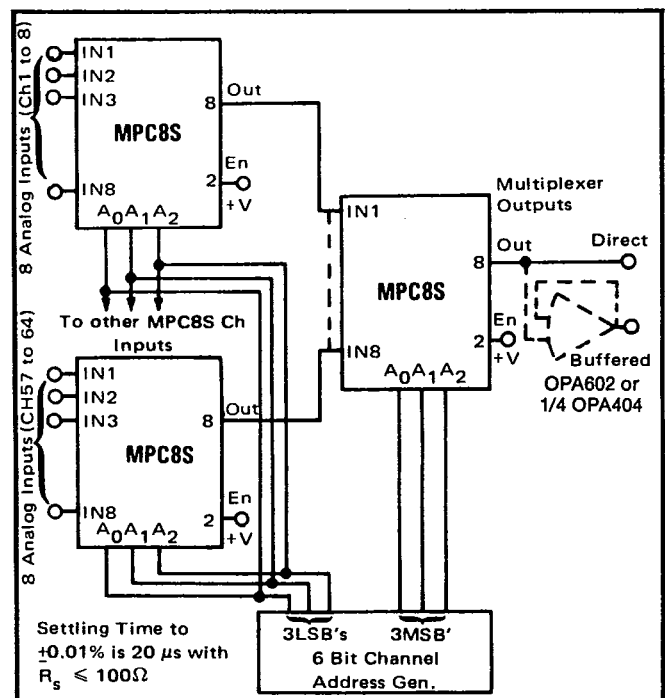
8 Analog Inputs (Ch1 to 8)

IN1
IN2
IN3
IN8

MPC8S

8 Out

2 En
+V

$A_0A_1A_2$

To other MPC8S Ch Inputs

8 Analog Inputs (CH57 to 64)

IN1
IN2
IN3
IN8

MPC8S

8 Out

2 En
+V

$A_0A_1A_2$

Multiplexer Outputs

IN1

IN8

MPC8S

8 Out

Direct

2 En
+V

Buffered
OPA602 or
1/4 OPA404

$A_0A_1A_2$

3LSB's
3MSB'
6 Bit Channel
Address Gen.

Settling Time to $\pm 0.01\%$ is 20 $\mu s$ with $R_s \leqslant 100\Omega$